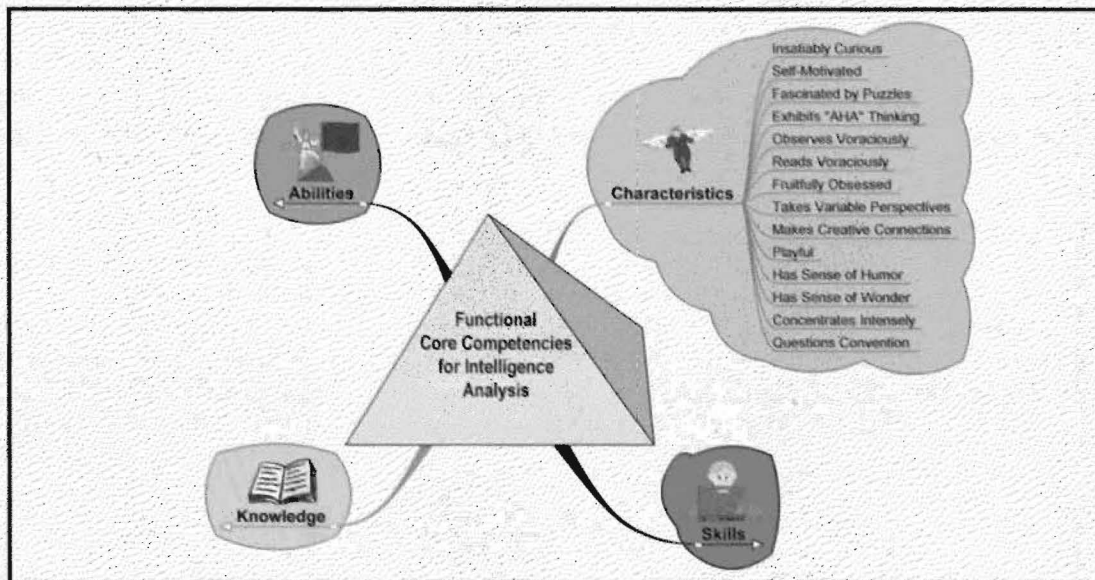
Abilities

Characteristics

Insatiably Curious
Self-Motivated
Fascinated by Puzzles
Exhibits "AHA" Thinking
Observes Voraciously
Reads Voraciously
Fruitfully Obsessed
Takes Variable Perspectives
Makes Creative Connections
Playful
Has Sense of Humor
Has Sense of Wonder
Concentrates Intensely
Questions Convention

Functional Core Competencies for Intelligence Analysis

Knowledge

Skills